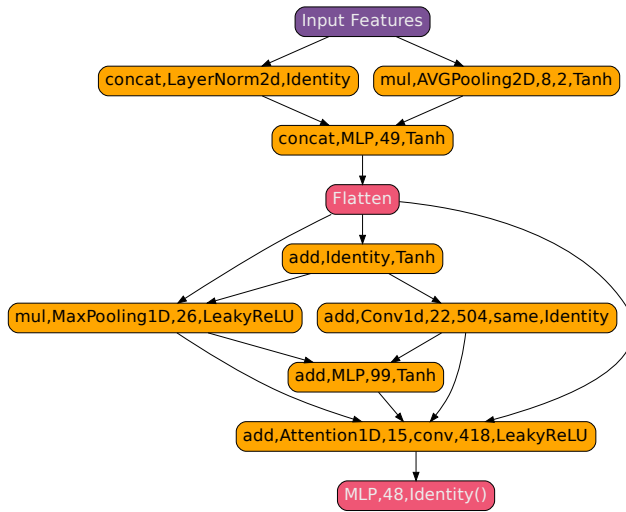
Input Features

concat,LayerNorm2d,Identity

mul,AVGPooling2D,8,2,Tanh

concat,MLP,49,Tanh

Flatten

add,Identity,Tanh

mul,MaxPooling1D,26,LeakyReLU

add,Conv1d,22,504,same,Identity

add,MLP,99,Tanh

add,Attention1D,15,conv,418,LeakyReLU

MLP,48,Identity()